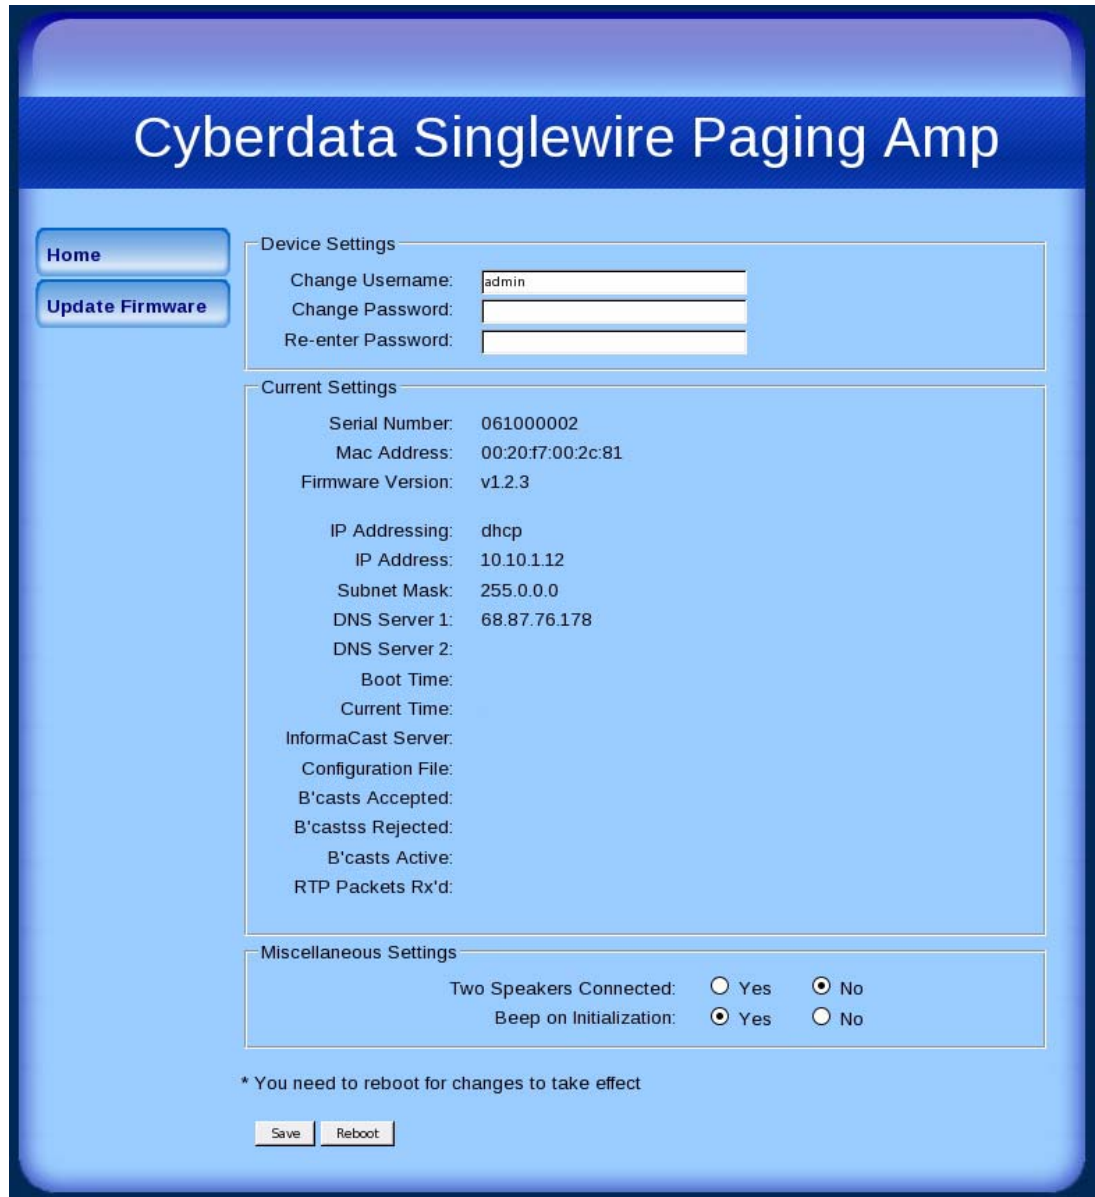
Cyberdata Singlewire Paging Amp

Home

Update Firmware

Device Settings

Change Username: admin

Change Password:

Re-enter Password:

Current Settings

Serial Number: 061000002

Mac Address: 00:20:f7:00:2c:81

Firmware Version: v1.2.3

IP Addressing: dhcp

IP Address: 10.10.1.12

Subnet Mask: 255.0.0.0

DNS Server 1: 68.87.76.178

DNS Server 2:

Boot Time:

Current Time:

InformaCast Server:

Configuration File:

B'casts Accepted:

B'castss Rejected:

B'casts Active:

RTP Packets Rx'd:

Miscellaneous Settings

Two Speakers Connected: Yes No

Beep on Initialization: Yes No

* You need to reboot for changes to take effect

Save Reboot